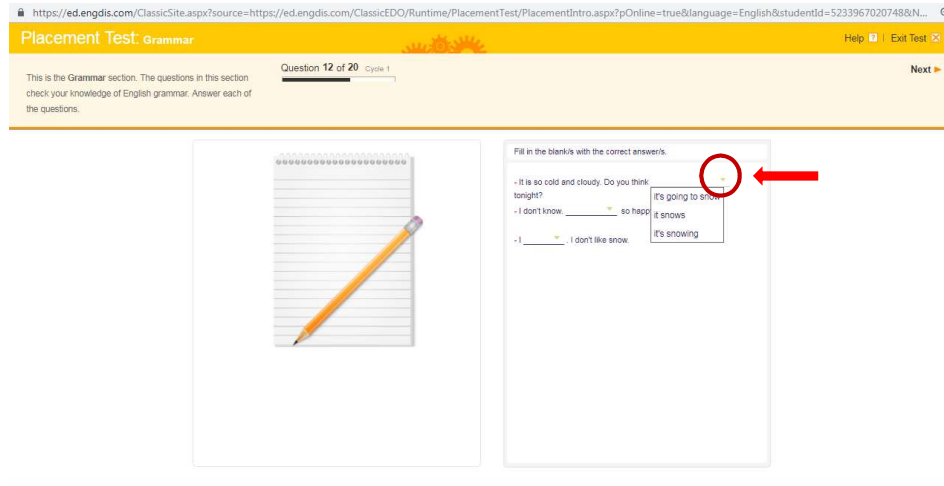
https://ed.engdis.com/ClassicSite.aspx?source=https://ed.engdis.com/ClassicEDO/Runtime/PlacementTest/PlacementIntro.aspx?pOnline=true&language=English&studentId=5233967020748&N...

Placement Test: Grammar

Help ? | Exit Test

This is the Grammar section. The questions in this section check your knowledge of English grammar. Answer each of the questions.

Question 12 of 20 Cycle 1

Next

Fill in the blank/s with the correct answer/s.

- It is so cold and cloudy. Do you think ______ tonight?

- I don't know. ______ so happ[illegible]

- I ______ . I don't like snow.

it's going to snow

it snows

it's snowing